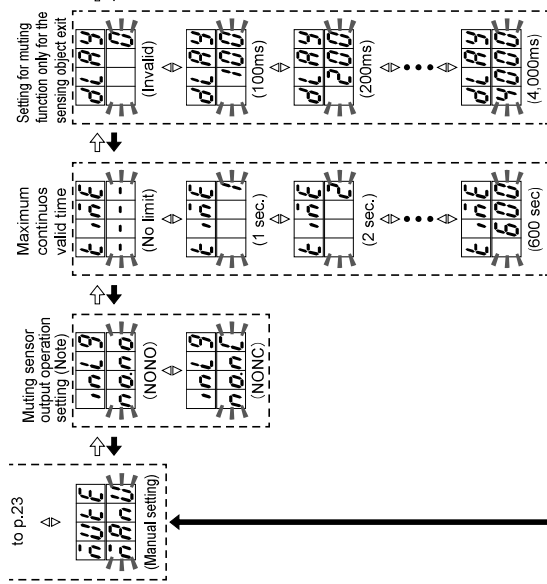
Setting for muting function only for the sensing object exit

dLAY 0 (Invalid)
dLAY 100 (100ms)
dLAY 200 (200ms)
dLAY 4000 (4,000ms)

Maximum continuos valid time

t.inE - - - (No limit)
t.inE 1 (1 sec.)
t.inE 2 (2 sec.)
t.inE 600 (600 sec)

Muting sensor output operation setting (Note)

inLG no.no (NONO)
inLG no.nC (NONC)

to p.23

nutE nAnU (Manual setting)